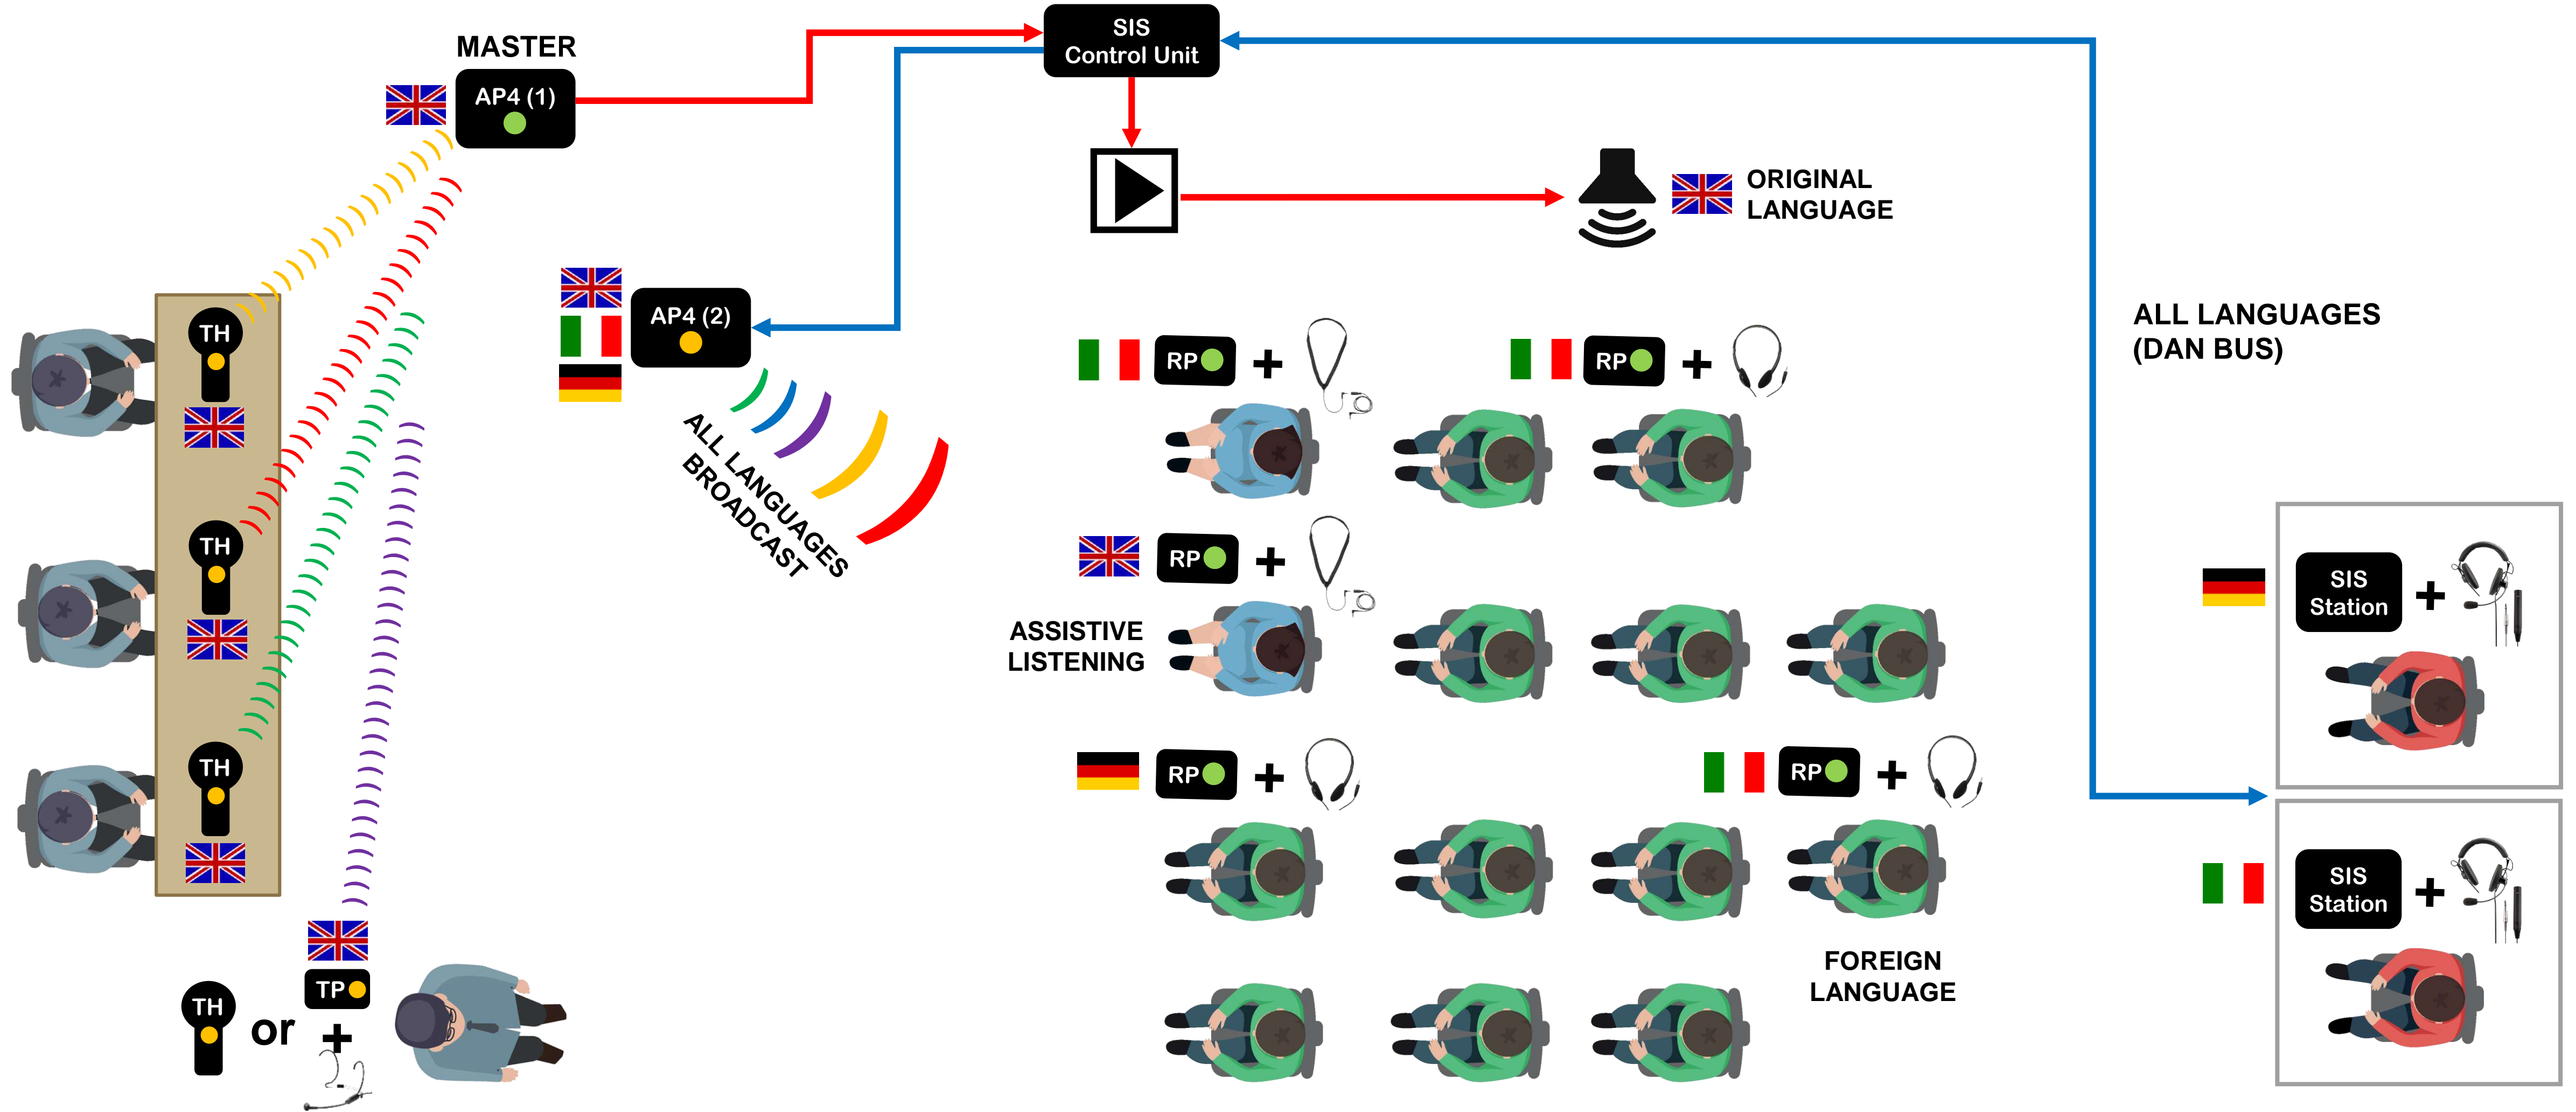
MASTER

AP4 (1)

SIS Control Unit

ORIGINAL LANGUAGE

AP4 (2)

ALL LANGUAGES BROADCAST

ALL LANGUAGES (DAN BUS)

TH

TH

TH

RP + 

RP +

RP +

ASSISTIVE LISTENING

RP +

RP +

SIS Station +

SIS Station +

FOREIGN LANGUAGE

TH or TP +